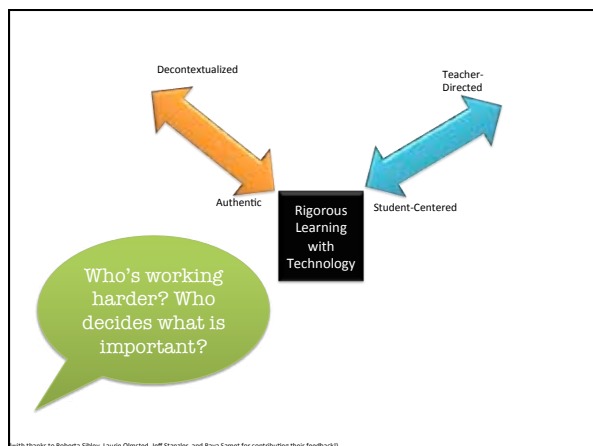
Decontextualized

Teacher-Directed

Authentic

Rigorous Learning with Technology

Student-Centered

Who's working harder? Who decides what is important?

(with thanks to Roberta Sibley, Laurie Olmsted, Jeff Stanzler, and Ravo Samot for contributing their feedback!)